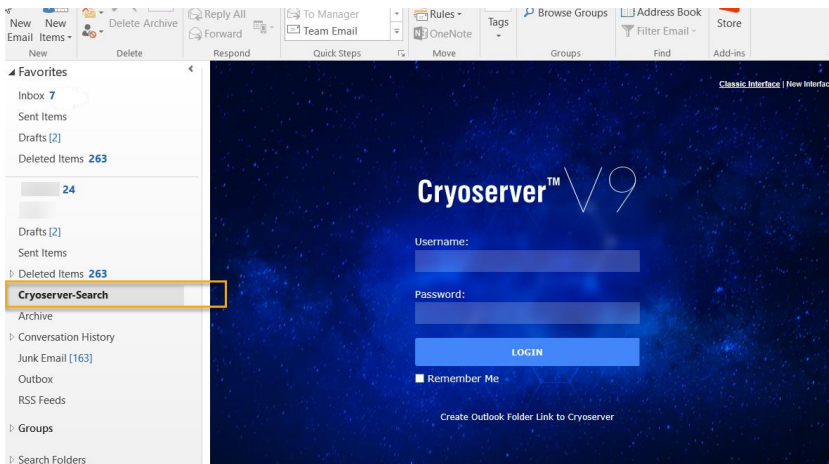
New Email New Items
New
Delete Archive
Delete
Reply All
Forward
Respond
To Manager
Team Email
Quick Steps
Rules
OneNote
Move
Tags
Browse Groups
Groups
Address Book
Filter Email
Find
Store
Add-ins

Favorites
Inbox 7
Sent Items
Drafts [2]
Deleted Items 263
24
Drafts [2]
Sent Items
Deleted Items 263
Cryoserver-Search
Archive
Conversation History
Junk Email [163]
Outbox
RSS Feeds
Groups
Search Folders

Classic Interface | New Interfac

Cryoserver™ V9
Username:
Password:
LOGIN
Remember Me
Create Outlook Folder Link to Cryoserver